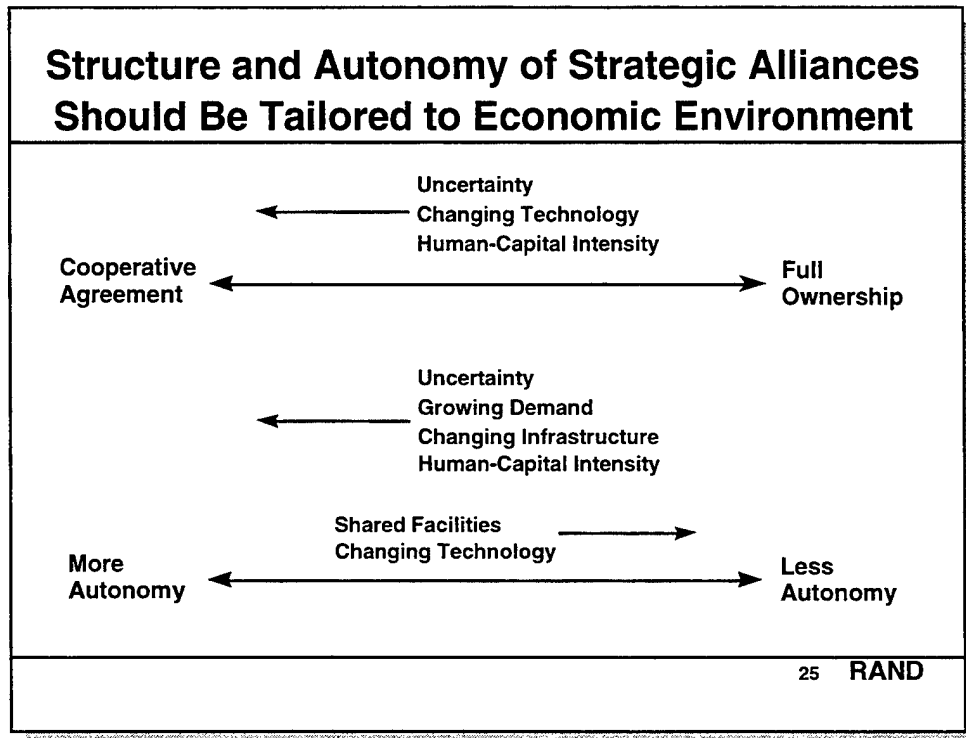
Structure and Autonomy of Strategic Alliances Should Be Tailored to Economic Environment

Uncertainty
Changing Technology
Human-Capital Intensity

Cooperative Agreement

Full Ownership

Uncertainty
Growing Demand
Changing Infrastructure
Human-Capital Intensity

Shared Facilities
Changing Technology

More Autonomy

Less Autonomy

25 RAND